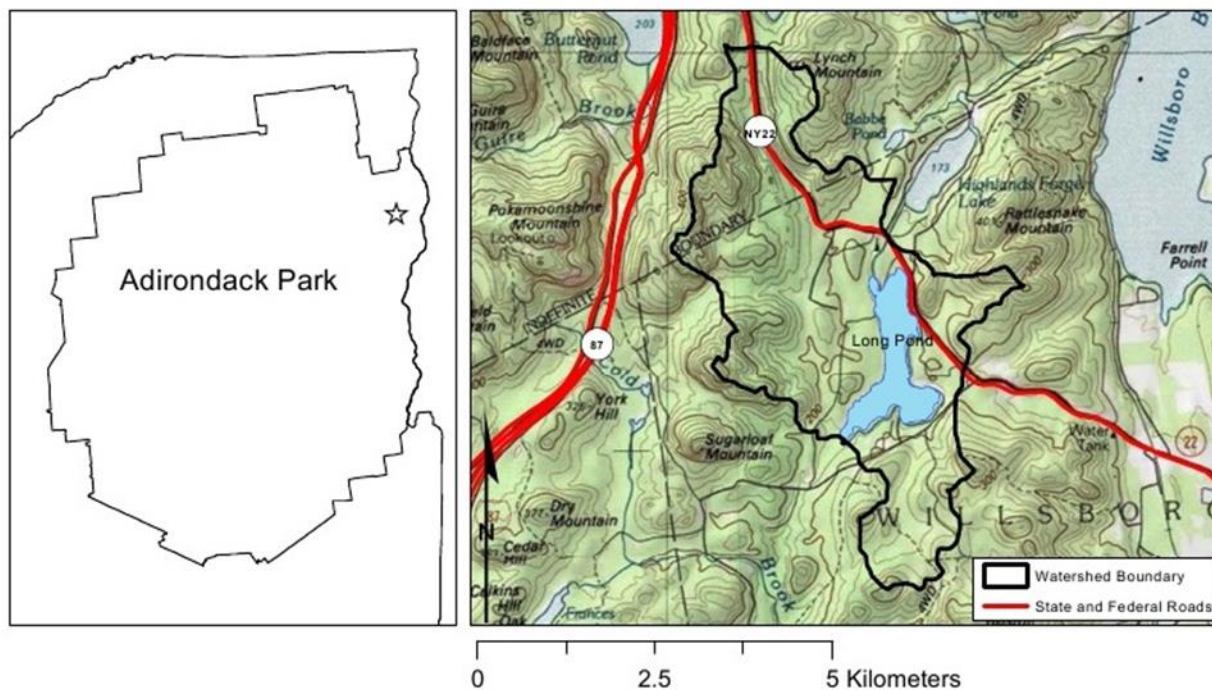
Adirondack Park

Baldface Mountain
Butternut Pond
203
Lynch Mountain
Guire ntain
Gulre
Brook
NY22
Babbs Pond
Willsboro
173
Highlands Forge Lake
Pokamoonshine Mountain
Lookout
BOUNDARY
Rattlesnake Mountain
Farrell Point
INDEFINITE
4WD
87
Long Pond
Cold
York Hill
Sugarloaf Mountain
Water Tank
22
N
Dry Mountain
Cedar Hill
W I L L S B O R
Brook
Calkins Hill
Frances
Watershed Boundary
State and Federal Roads

0
2.5
5 Kilometers